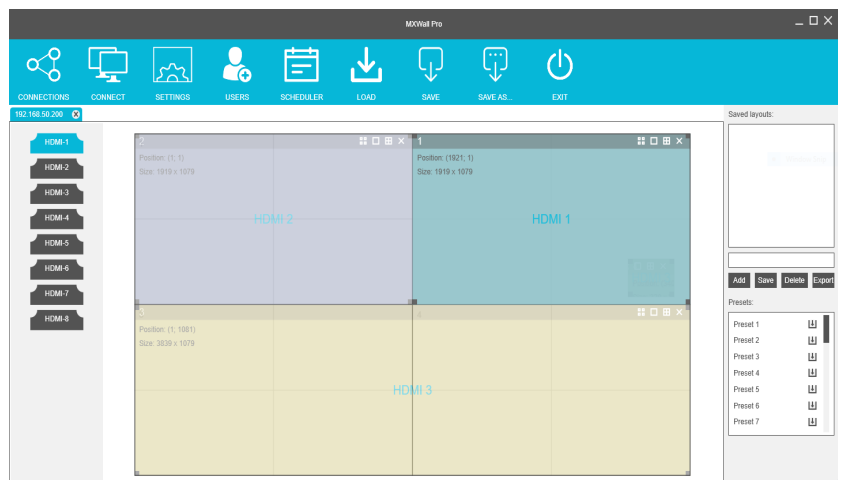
MXWall Pro

CONNECTIONS
CONNECT
SETTINGS
USERS
SCHEDULER
LOAD
SAVE
SAVE AS...
EXIT

192.168.50.200

HDMI-1
HDMI-2
HDMI-3
HDMI-4
HDMI-5
HDMI-6
HDMI-7
HDMI-8

2
Position: (1; 1)
Size: 1919 x 1079
HDMI 2

1
Position: (1921; 1)
Size: 1919 x 1079
HDMI 1

3
Position: (1; 1081)
Size: 3839 x 1079
HDMI 3

4

Saved layouts:

Add
Save
Delete
Export

Presets:
Preset 1
Preset 2
Preset 3
Preset 4
Preset 5
Preset 6
Preset 7